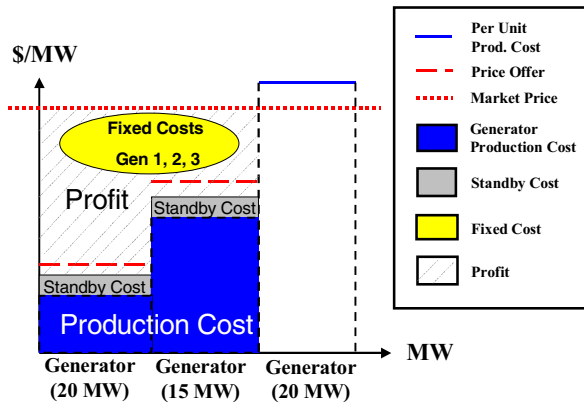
$/MW

Fixed Costs
Gen 1, 2, 3

Profit

Standby Cost

Standby Cost

Production Cost

MW

Generator (20 MW)

Generator (15 MW)

Generator (20 MW)

Per Unit Prod. Cost

Price Offer

Market Price

Generator Production Cost

Standby Cost

Fixed Cost

Profit